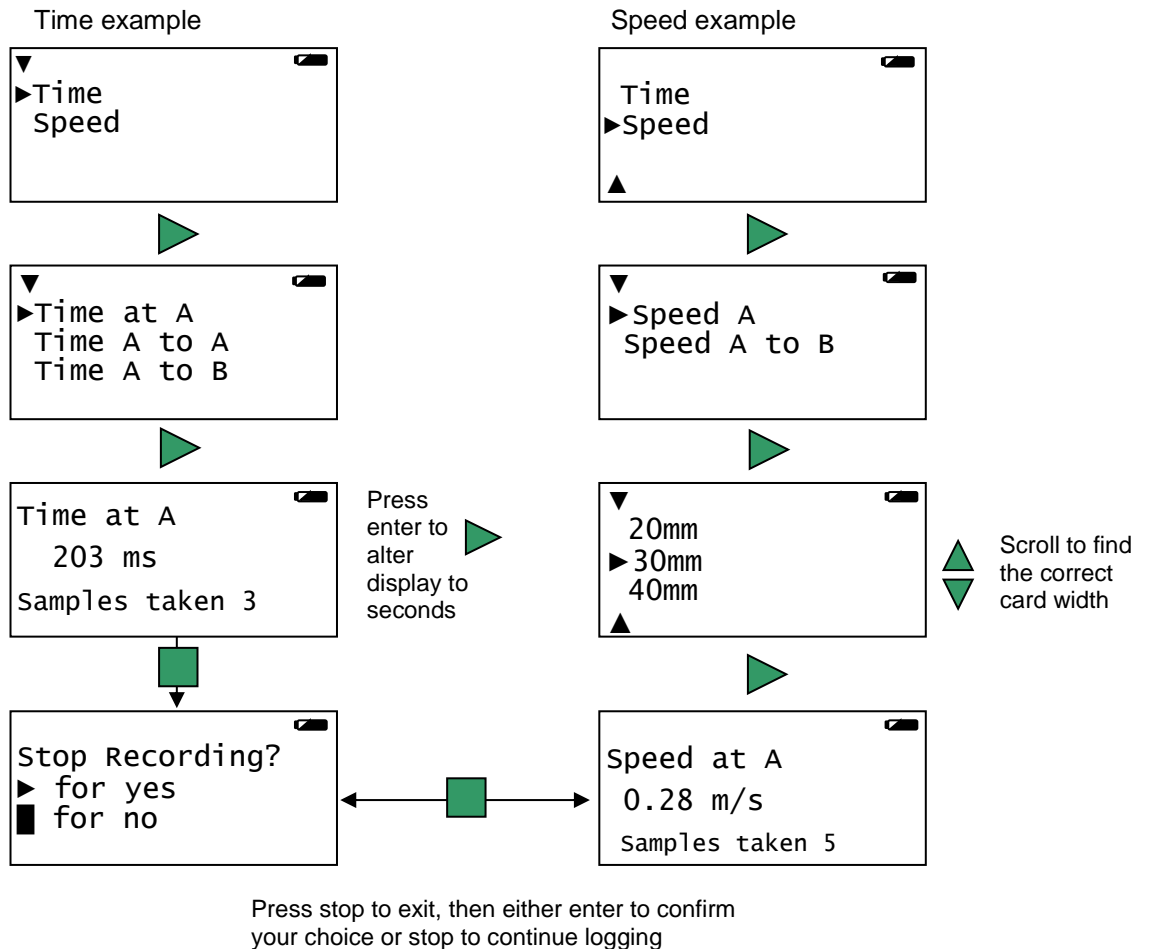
Time example

▼
►Time
Speed

▼
►Time at A
Time A to A
Time A to B

Time at A
203 ms
Samples taken 3

Press enter to alter display to seconds

Stop Recording?
► for yes
█ for no

Speed example

Time
►Speed
▲

▼
►Speed A
Speed A to B

▼
20mm
►30mm
40mm
▲

Scroll to find the correct card width

Speed at A
0.28 m/s
Samples taken 5

Press stop to exit, then either enter to confirm your choice or stop to continue logging